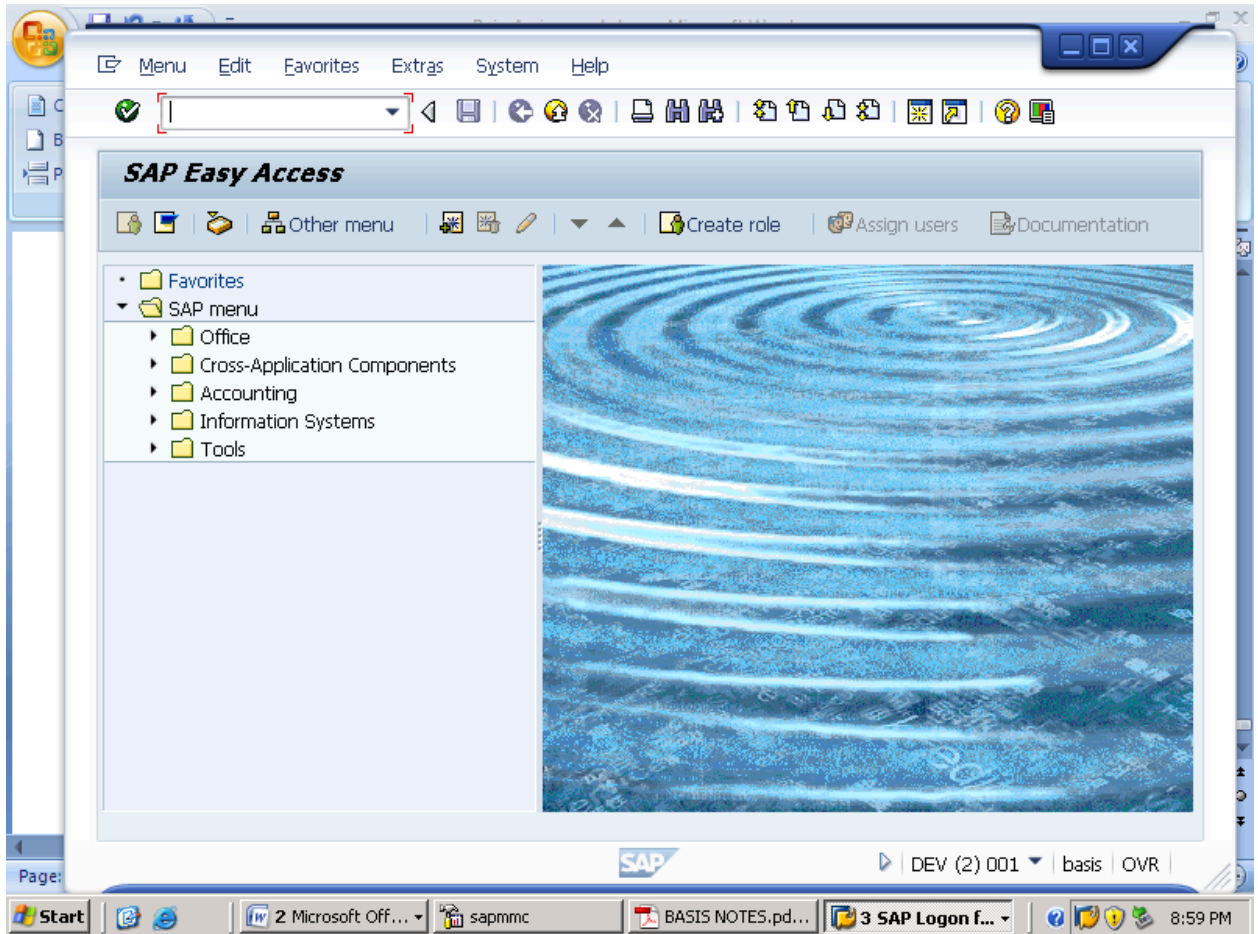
Menu Edit Favorites Extras System Help

SAP Easy Access

Other menu Create role Assign users Documentation

Favorites
SAP menu
Office
Cross-Application Components
Accounting
Information Systems
Tools

SAP

DEV (2) 001 basis OVR

Page:

Start 2 Microsoft Off... sapmmc BASIS NOTES.pd... 3 SAP Logon f... 8:59 PM